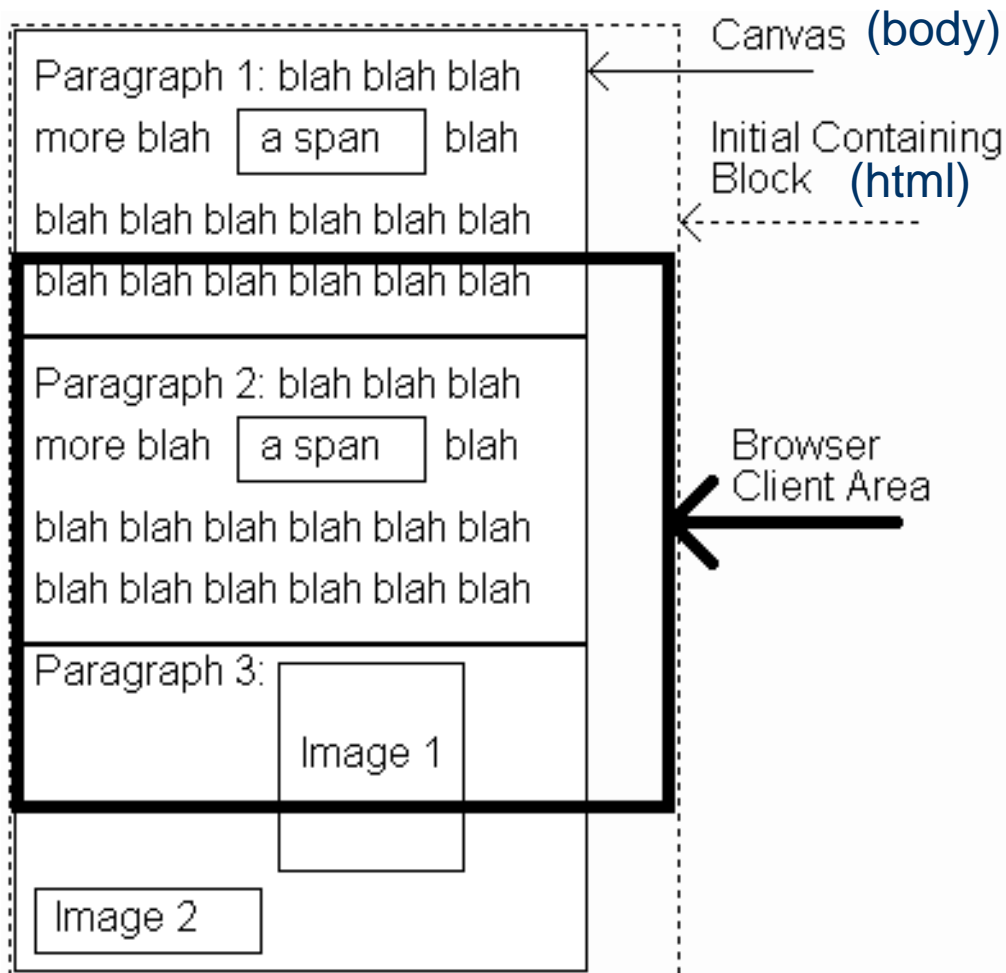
Paragraph 1: blah blah blah
more blah a span blah
blah blah blah blah blah blah
blah blah blah blah blah blah

Paragraph 2: blah blah blah
more blah a span blah
blah blah blah blah blah blah
blah blah blah blah blah blah

Paragraph 3: Image 1

Image 2

Canvas (body)

Initial Containing Block (html)

Browser Client Area